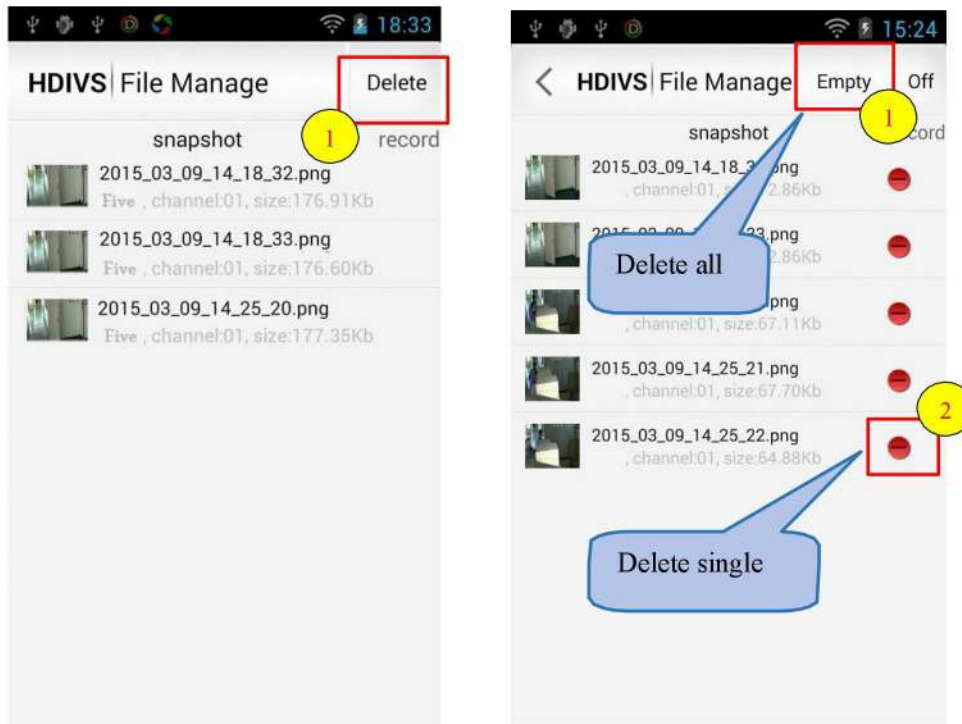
18:33

HDIVS | File Manage

Delete

1

snapshot

record

2015_03_09_14_18_32.png
Five , channel:01, size:176.91Kb

2015_03_09_14_18_33.png
Five , channel:01, size:176.60Kb

2015_03_09_14_25_20.png
Five , channel:01, size:177.35Kb

15:24

HDIVS | File Manage

Empty

Off

1

snapshot

cord

2015_03_09_14_18_3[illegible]png
, channel:01, si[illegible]2.86Kb

2015_03_09_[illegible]33.png
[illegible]2.86Kb

Delete all

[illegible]png
, channel:01, size:67.11Kb

2015_03_09_14_25_21.png
, channel:01, size:67.70Kb

2

2015_03_09_14_25_22.png
, channel:01, size:64.88Kb

Delete single